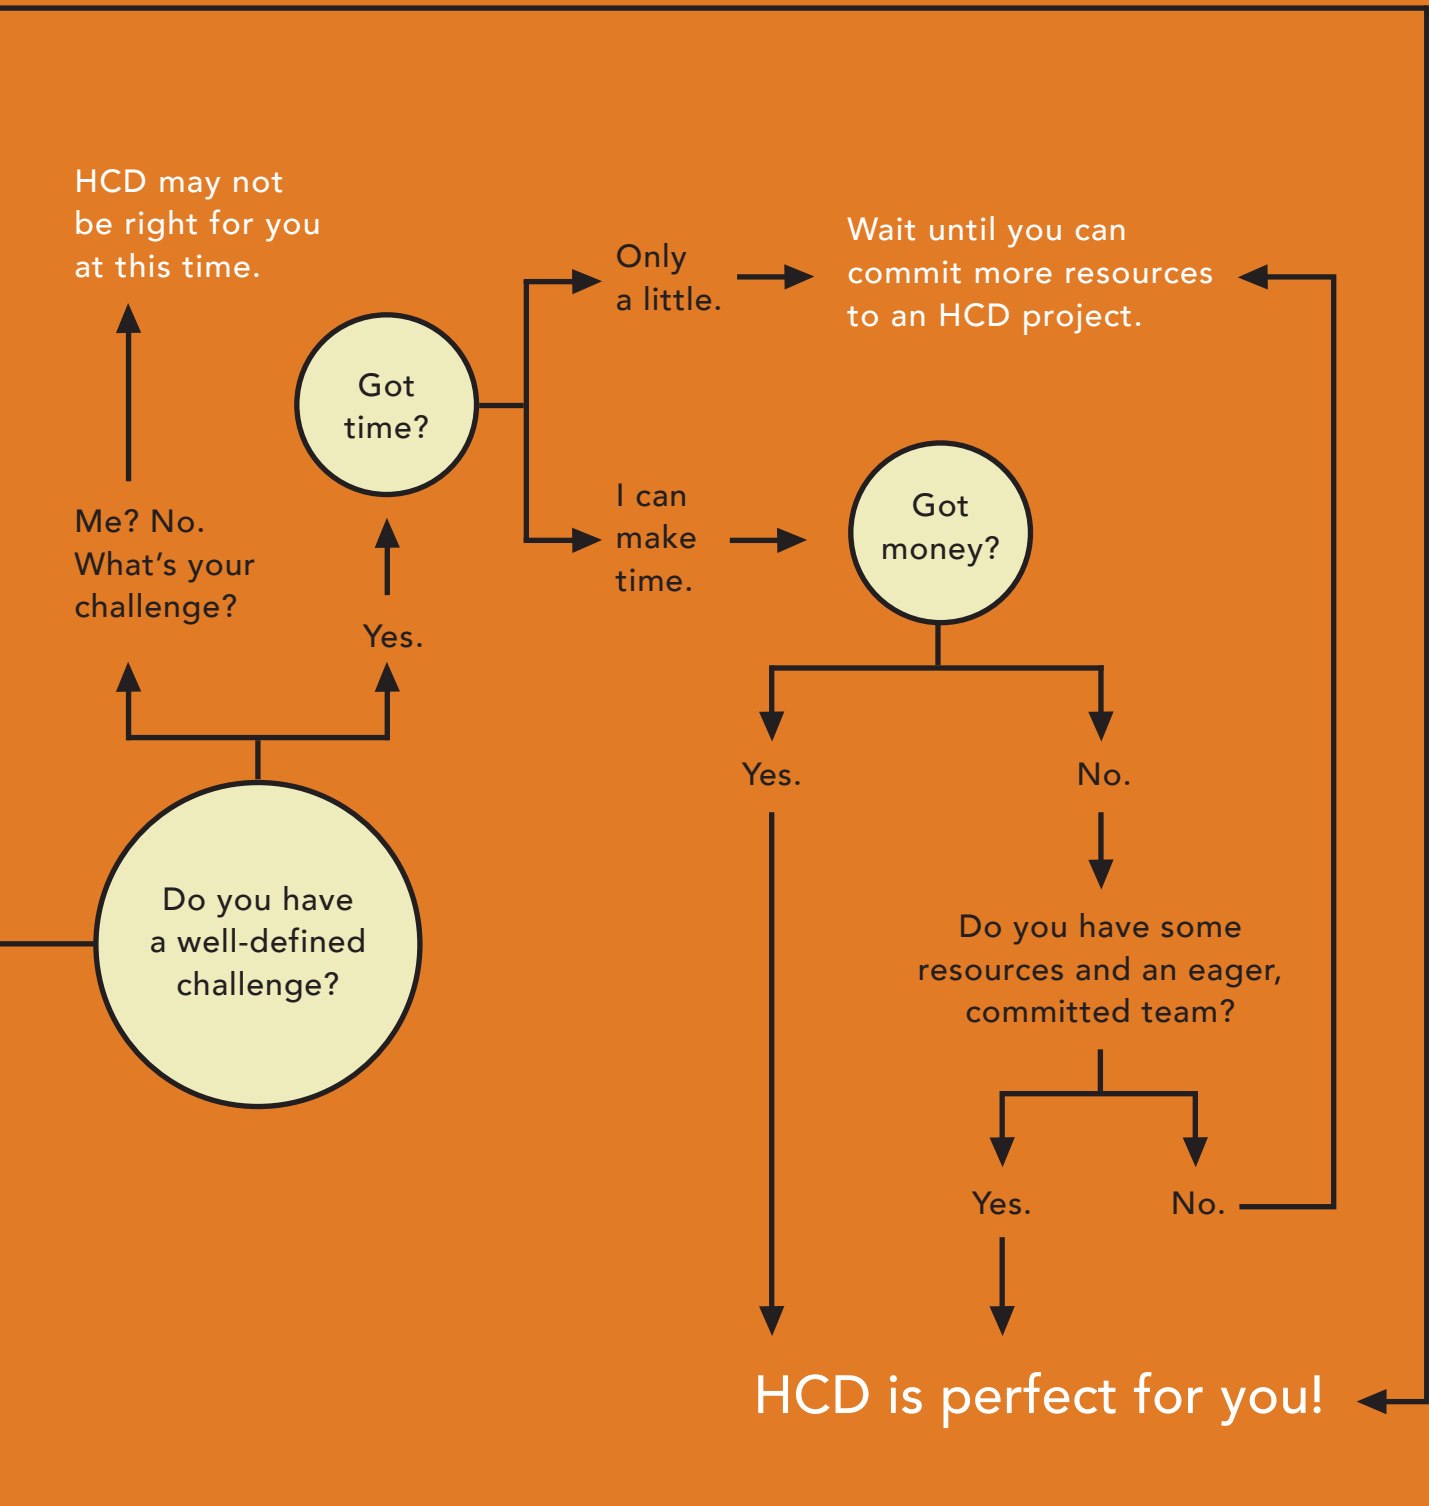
HCD may not be right for you at this time.

Me? No. What's your challenge?

Got time?

Yes.

Do you have a well-defined challenge?

Only a little.

Wait until you can commit more resources to an HCD project.

I can make time.

Got money?

Yes.

No.

Do you have some resources and an eager, committed team?

Yes.

No.

HCD is perfect for you!